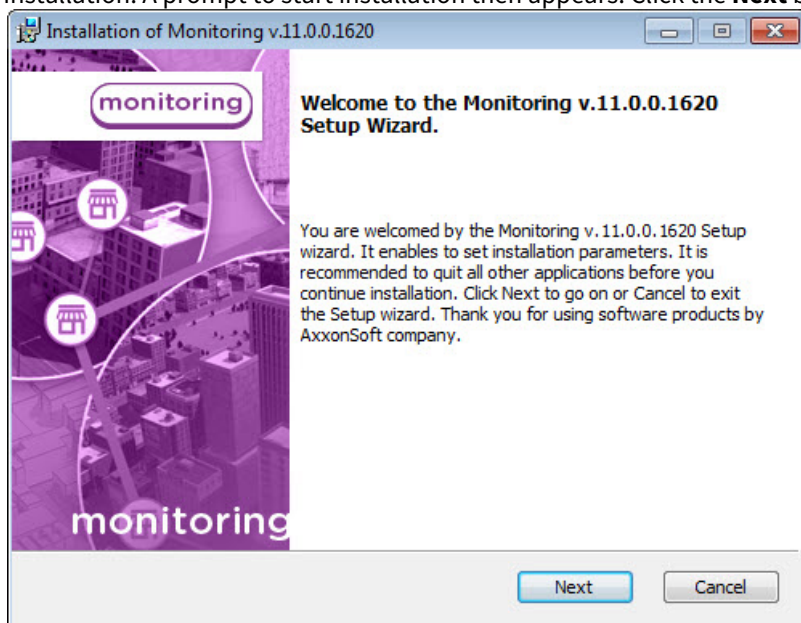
installation. A prompt to start installation then appears. Click the Next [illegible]

Installation of Monitoring v.11.0.0.1620

monitoring

Welcome to the Monitoring v.11.0.0.1620 Setup Wizard.

You are welcomed by the Monitoring v.11.0.0.1620 Setup wizard. It enables to set installation parameters. It is recommended to quit all other applications before you continue installation. Click Next to go on or Cancel to exit the Setup wizard. Thank you for using software products by AxxonSoft company.

monitoring

Next

Cancel